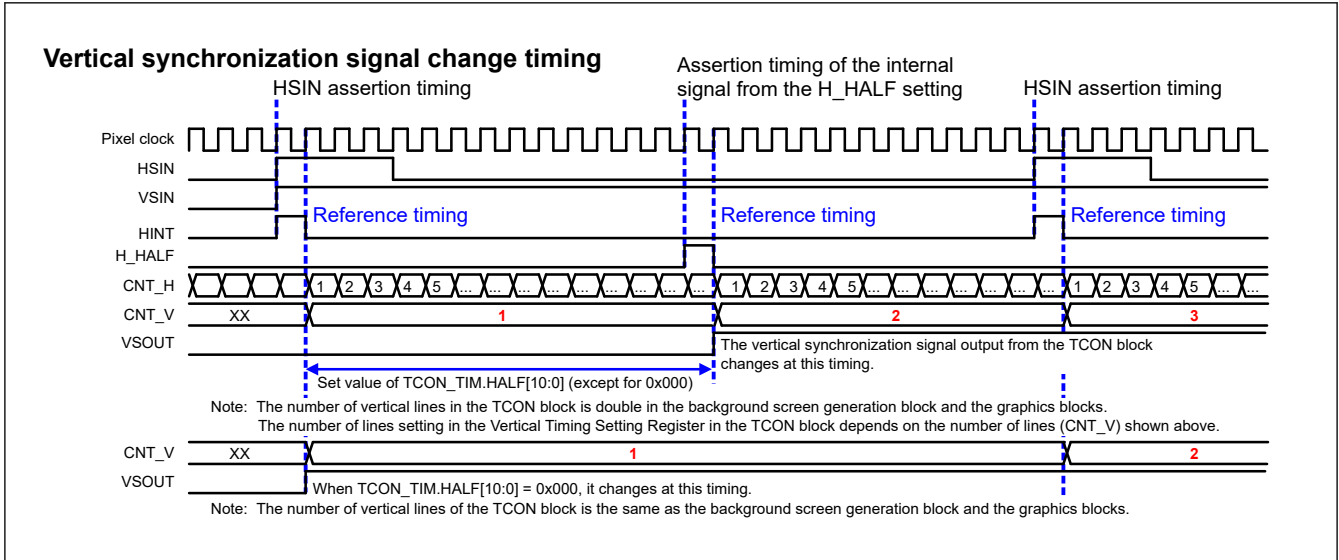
Vertical synchronization signal change timing

HSIN assertion timing

Assertion timing of the internal signal from the H_HALF setting

HSIN assertion timing

Pixel clock
HSIN
VSIN
HINT
H_HALF
CNT_H
CNT_V
VSOUT

Reference timing
Reference timing
Reference timing

1 2 3 4 5 ... ... ... ... ... ... ... ... 1 2 3 4 5 ... ... ... ... ... ... ... ... 1 2 3 4 5 ...

XX 1 2 3

The vertical synchronization signal output from the TCON block changes at this timing.

Set value of TCON_TIM.HALF[10:0] (except for 0x000)

Note: The number of vertical lines in the TCON block is double in the background screen generation block and the graphics blocks.
The number of lines setting in the Vertical Timing Setting Register in the TCON block depends on the number of lines (CNT_V) shown above.

CNT_V XX 1 2
VSOUT

When TCON_TIM.HALF[10:0] = 0x000, it changes at this timing.

Note: The number of vertical lines of the TCON block is the same as the background screen generation block and the graphics blocks.